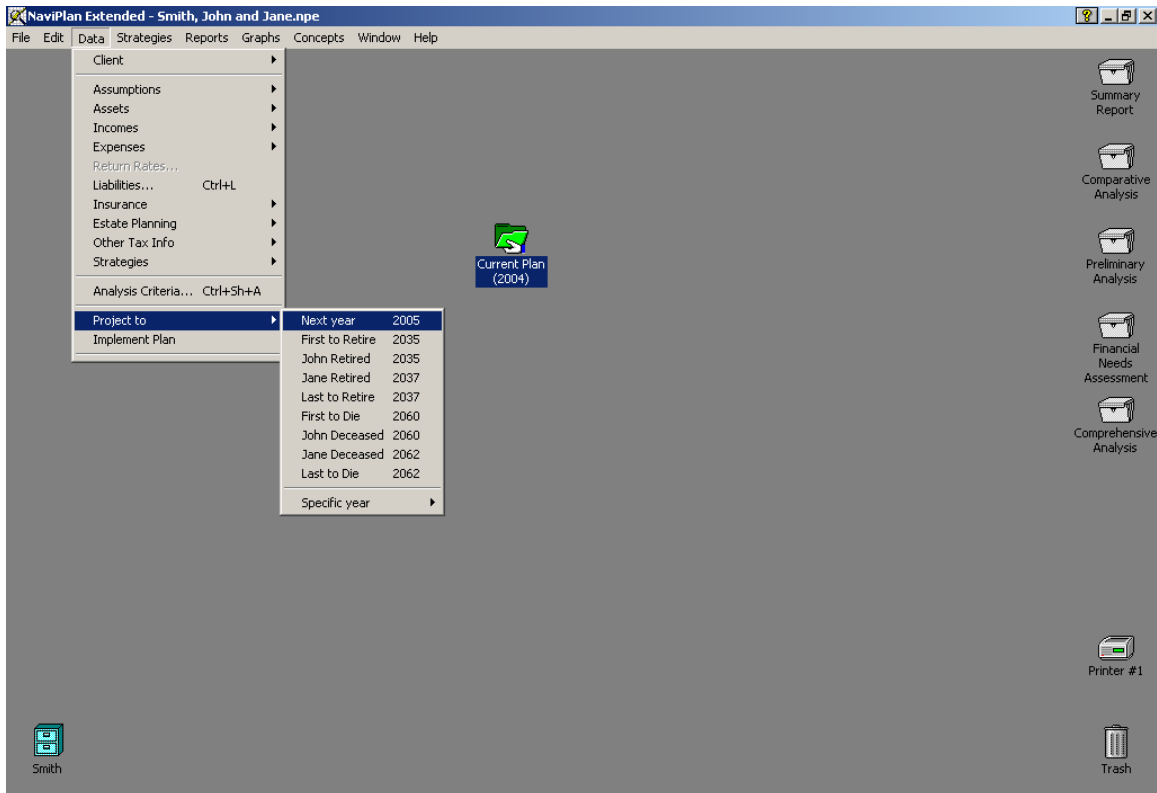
NaviPlan Extended - Smith, John and Jane.npe

File Edit Data Strategies Reports Graphs Concepts Window Help

Client
Assumptions
Assets
Incomes
Expenses
Return Rates...
Liabilities... Ctrl+L
Insurance
Estate Planning
Other Tax Info
Strategies
Analysis Criteria... Ctrl+Sh+A
Project to
Implement Plan

| | |
|---|---|
| Next year | 2005 |
| First to Retire | 2035 |
| John Retired | 2035 |
| Jane Retired | 2037 |
| Last to Retire | 2037 |
| First to Die | 2060 |
| John Deceased | 2060 |
| Jane Deceased | 2062 |
| Last to Die | 2062 |
| Specific year | |

Current Plan (2004)

Summary Report

Comparative Analysis

Preliminary Analysis

Financial Needs Assessment

Comprehensive Analysis

Printer #1

Smith

Trash